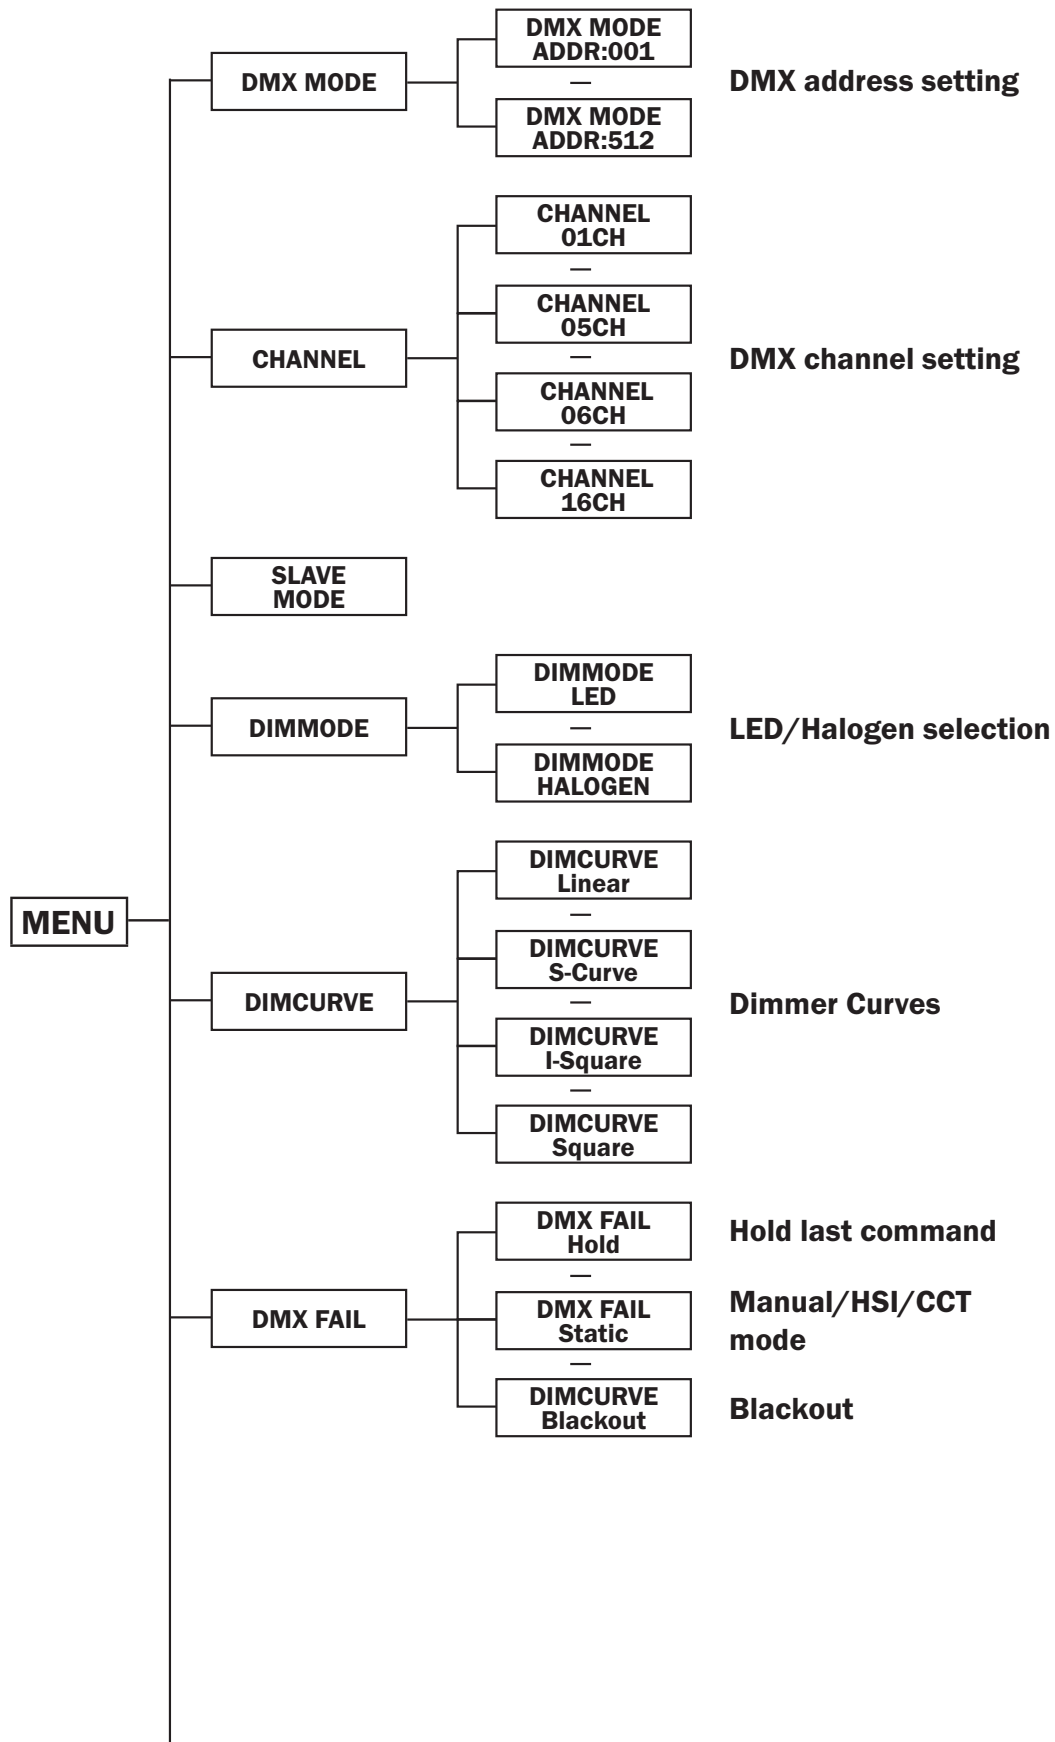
MENU

DMX MODE

DMX MODE ADDR:001
—
DMX MODE ADDR:512

DMX address setting

CHANNEL

CHANNEL 01CH
—
CHANNEL 05CH
—
CHANNEL 06CH
—
CHANNEL 16CH

DMX channel setting

SLAVE MODE

DIMMODE

DIMMODE LED
—
DIMMODE HALOGEN

LED/Halogen selection

DIMCURVE

DIMCURVE Linear
—
DIMCURVE S-Curve
—
DIMCURVE I-Square
—
DIMCURVE Square

Dimmer Curves

DMX FAIL

DMX FAIL Hold
—
DMX FAIL Static
—
DIMCURVE Blackout

Hold last command

Manual/HSI/CCT mode

Blackout